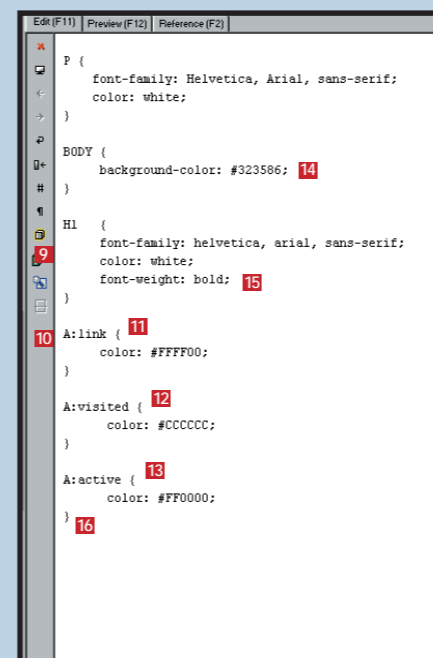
Edit (F11) | Preview (F12) | Reference (F2)

P {
font-family: Helvetica, Arial, sans-serif;
color: white;
}

BODY {
background-color: #323586; 14
}

H1 {
font-family: helvetica, arial, sans-serif;
color: white;
font-weight: bold; 15
}

9

10

A:link { 11
color: #FFFF00;
}

A:visited { 12
color: #CCCCCC;
}

A:active { 13
color: #FF0000;
} 16